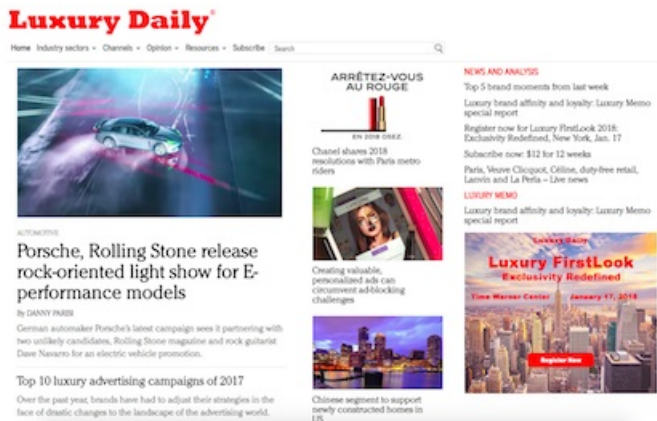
Luxury Daily®

Home Industry sectors Channels Opinion Resources Subscribe Search

AUTOMOTIVE

Porsche, Rolling Stone release rock-oriented light show for E-performance models

By DANNY PARISI

German automaker Porsche's latest campaign sees it partnering with two unlikely candidates, Rolling Stone magazine and rock guitarist Dave Navarro for an electric vehicle promotion.

Top 10 luxury advertising campaigns of 2017

Over the past year, brands have had to adjust their strategies in the face of drastic changes to the landscape of the advertising world.

ARRÊTEZ-VOUS AU ROUGE

EN 2018 OSEZ

Chanel shares 2018 resolutions with Paris metro riders

Creating valuable, personalized ads can circumvent ad-blocking challenges

Chinese segment to support newly constructed homes in US

NEWS AND ANALYSIS

Top 5 brand moments from last week

Luxury brand affinity and loyalty: Luxury Memo special report

Register now for Luxury FirstLook 2018: Exclusivity Redefined, New York, Jan. 17

Subscribe now: $12 for 12 weeks

Paris, Veuve Clicquot, Céline, duty-free retail, Lanvin and La Perla – Live news

LUXURY MEMO

Luxury brand affinity and loyalty: Luxury Memo special report

Luxury Daily

Luxury FirstLook

Exclusivity Redefined

Time Warner Center January 17, 2018

Register Now